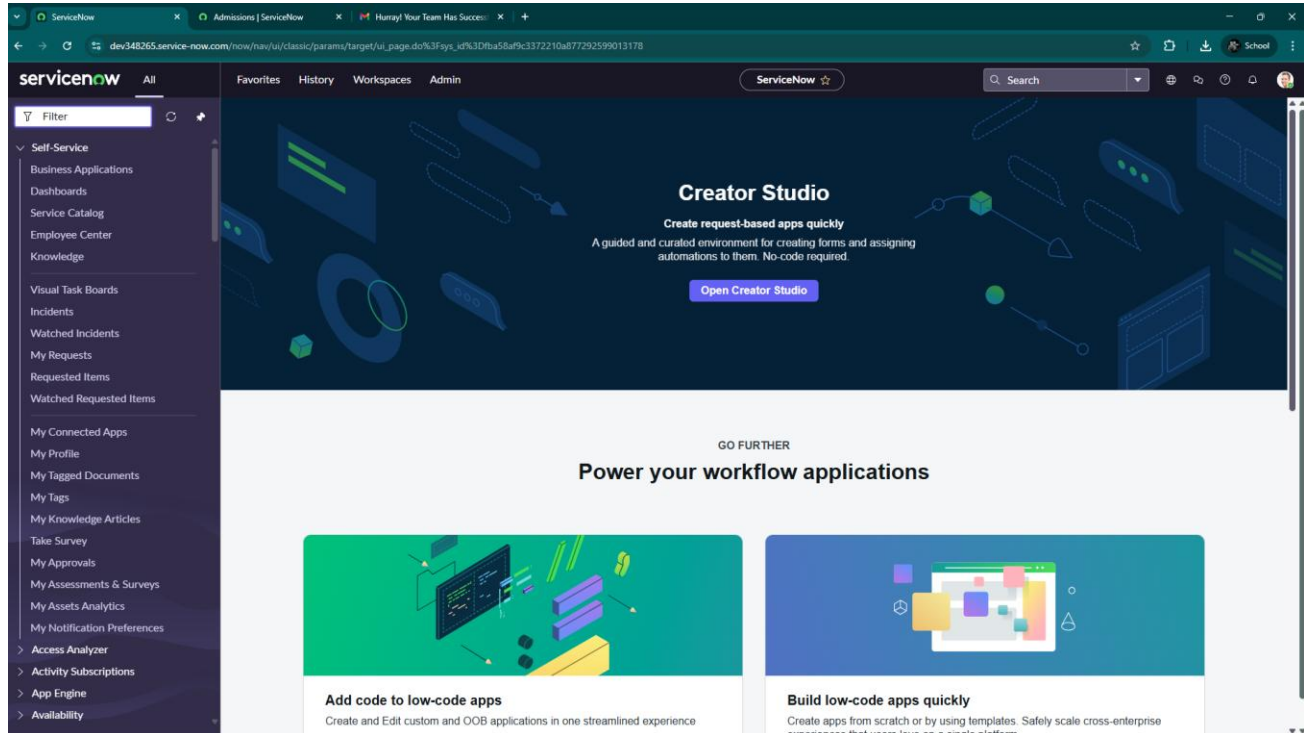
ServiceNow ×
Admissions | ServiceNow ×
Hurray! Your Team Has Success ×
+

dev348265.service-now.com/now/nav/ui/classic/params/target/ui_page.do%3Fsys_id%3Dfba58af9c3372210a877292599013178

School

servicenow All
Favorites History Workspaces Admin
ServiceNow ☆
Search

Filter

Self-Service
Business Applications
Dashboards
Service Catalog
Employee Center
Knowledge
Visual Task Boards
Incidents
Watched Incidents
My Requests
Requested Items
Watched Requested Items
My Connected Apps
My Profile
My Tagged Documents
My Tags
My Knowledge Articles
Take Survey
My Approvals
My Assessments & Surveys
My Assets Analytics
My Notification Preferences
Access Analyzer
Activity Subscriptions
App Engine
Availability

Creator Studio

Create request-based apps quickly

A guided and curated environment for creating forms and assigning automations to them. No-code required.

Open Creator Studio

GO FURTHER

Power your workflow applications

Add code to low-code apps

Create and Edit custom and OOB applications in one streamlined experience

Build low-code apps quickly

Create apps from scratch or by using templates. Safely scale cross-enterprise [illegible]